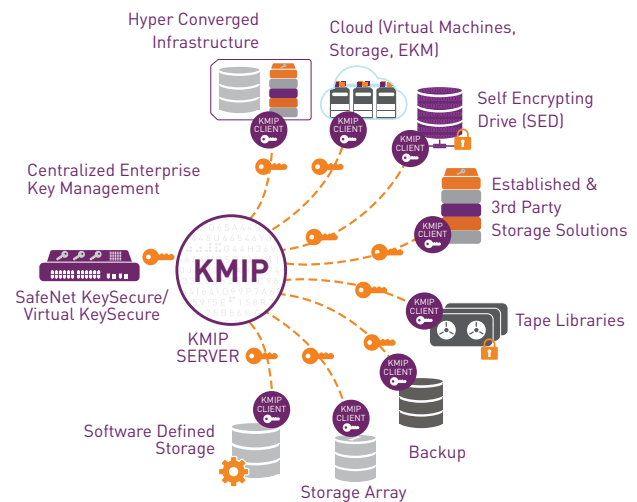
Hyper Converged Infrastructure

Cloud (Virtual Machines, Storage, EKM)

Self Encrypting Drive (SED)

Centralized Enterprise Key Management

Established & 3rd Party Storage Solutions

KMIP CLIENT

KMIP CLIENT

KMIP CLIENT

KMIP CLIENT

KMIP

SafeNet KeySecure/ Virtual KeySecure

KMIP CLIENT

Tape Libraries

KMIP SERVER

KMIP CLIENT

KMIP CLIENT

KMIP CLIENT

Software Defined Storage

Backup

Storage Array